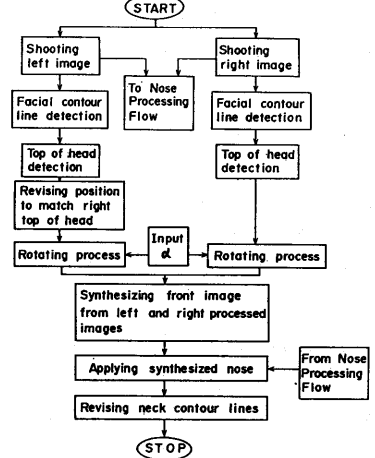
START

Shooting left image

To Nose Processing Flow

Shooting right image

Facial contour line detection

Facial contour line detection

Top of head detection

Top of head detection

Revising position to match right top of head

Input $\alpha$

Rotating process

Rotating process

Synthesizing front image from left and right processed images

Applying synthesized nose

From Nose Processing Flow

Revising neck contour lines

STOP